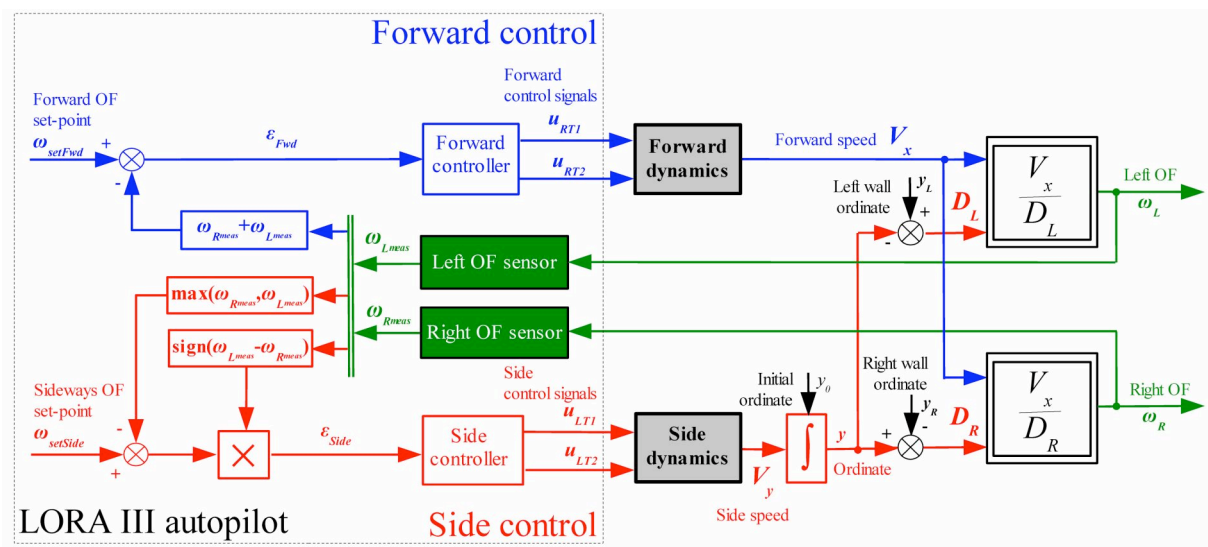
Forward control

Forward OF set-point
$\omega_{setFwd}$
+
-
$\varepsilon_{Fwd}$
Forward controller
Forward control signals
$u_{RT1}$
$u_{RT2}$
Forward dynamics
Forward speed $V_x$
$\frac{V_x}{D_L}$
Left OF
$\omega_L$
Left wall ordinate
$y_L$
+
-
$D_L$
$\omega_{R_{meas}}+\omega_{L_{meas}}$
$\omega_{L_{meas}}$
Left OF sensor
$\max(\omega_{R_{meas}},\omega_{L_{meas}})$
$\omega_{R_{meas}}$
Right OF sensor
$\text{sign}(\omega_{L_{meas}}-\omega_{R_{meas}})$
Sideways OF set-point
$\omega_{setSide}$
-
+
$\varepsilon_{Side}$
Side controller
Side control signals
$u_{LT1}$
$u_{LT2}$
Side dynamics
$V_y$
Side speed
Initial ordinate
$y_0$
$y$
Ordinate
Right wall ordinate
$y_R$
+
-
$D_R$
$\frac{V_x}{D_R}$
Right OF
$\omega_R$
LORA III autopilot
Side control